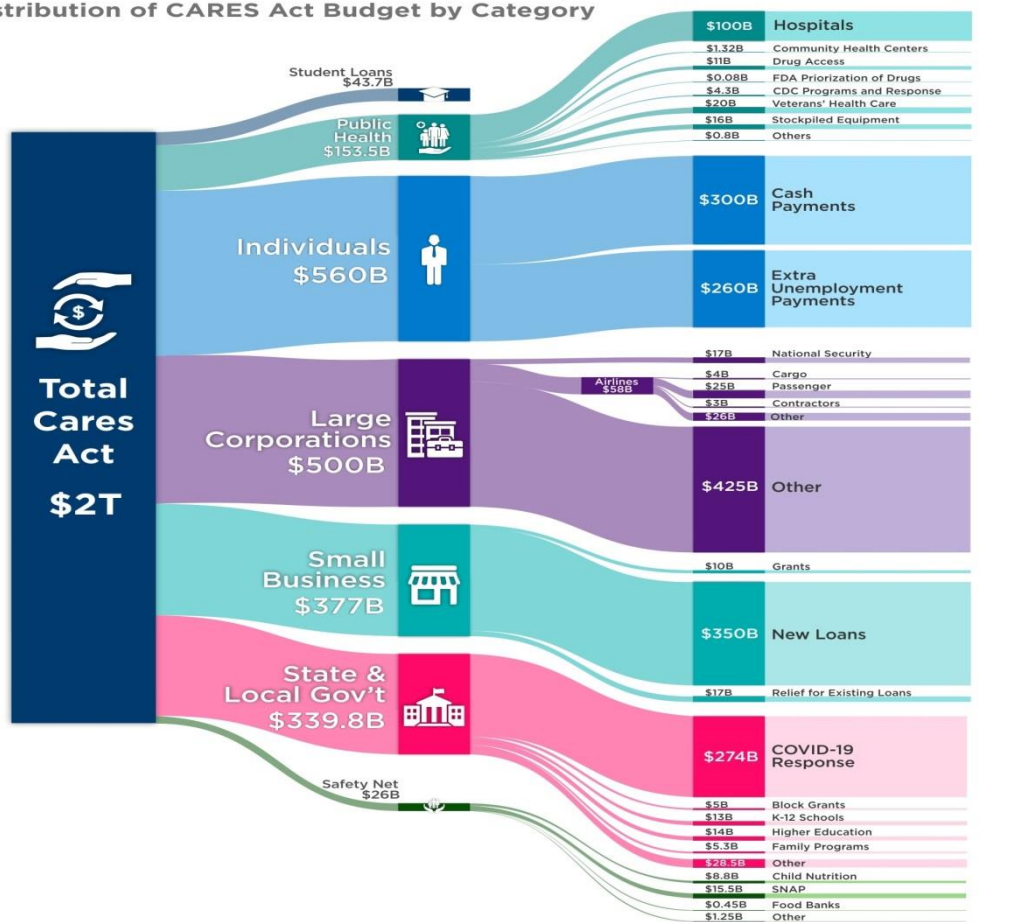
stribution of CARES Act Budget by Category

Total Cares Act
$2T

Student Loans
$43.7B

Public Health
$153.5B

Individuals
$560B

Large Corporations
$500B

Small Business
$377B

State & Local Gov't
$339.8B

Safety Net
$26B

Airlines
$58B

$100B Hospitals
$1.32B Community Health Centers
$11B Drug Access
$0.08B FDA Priorization of Drugs
$4.3B CDC Programs and Response
$20B Veterans' Health Care
$16B Stockpiled Equipment
$0.8B Others
$300B Cash Payments
$260B Extra Unemployment Payments
$17B National Security
$4B Cargo
$25B Passenger
$3B Contractors
$26B Other
$425B Other
$10B Grants
$350B New Loans
$17B Relief for Existing Loans
$274B COVID-19 Response
$5B Block Grants
$13B K-12 Schools
$14B Higher Education
$5.3B Family Programs
$28.5B Other
$8.8B Child Nutrition
$15.5B SNAP
$0.45B Food Banks
$1.25B Other